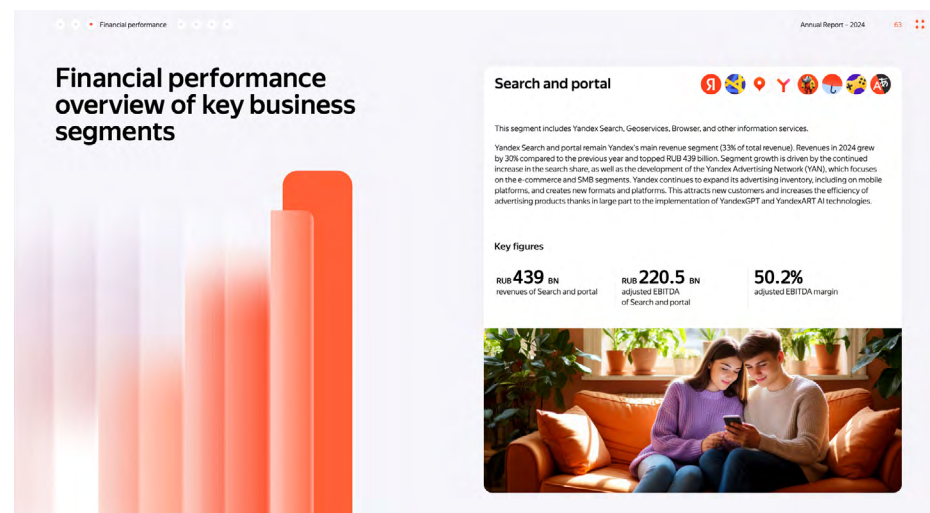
Financial performance

Annual Report – 2024

63

Financial performance overview of key business segments

Search and portal

This segment includes Yandex Search, Geoservices, Browser, and other information services.

Yandex Search and portal remain Yandex's main revenue segment (33% of total revenue). Revenues in 2024 grew by 30% compared to the previous year and topped RUB 439 billion. Segment growth is driven by the continued increase in the search share, as well as the development of the Yandex Advertising Network (YAN), which focuses on the e-commerce and SMB segments. Yandex continues to expand its advertising inventory, including on mobile platforms, and creates new formats and platforms. This attracts new customers and increases the efficiency of advertising products thanks in large part to the implementation of YandexGPT and YandexART AI technologies.

Key figures

RUB 439 BN
revenues of Search and portal

RUB 220.5 BN
adjusted EBITDA of Search and portal

50.2%
adjusted EBITDA margin